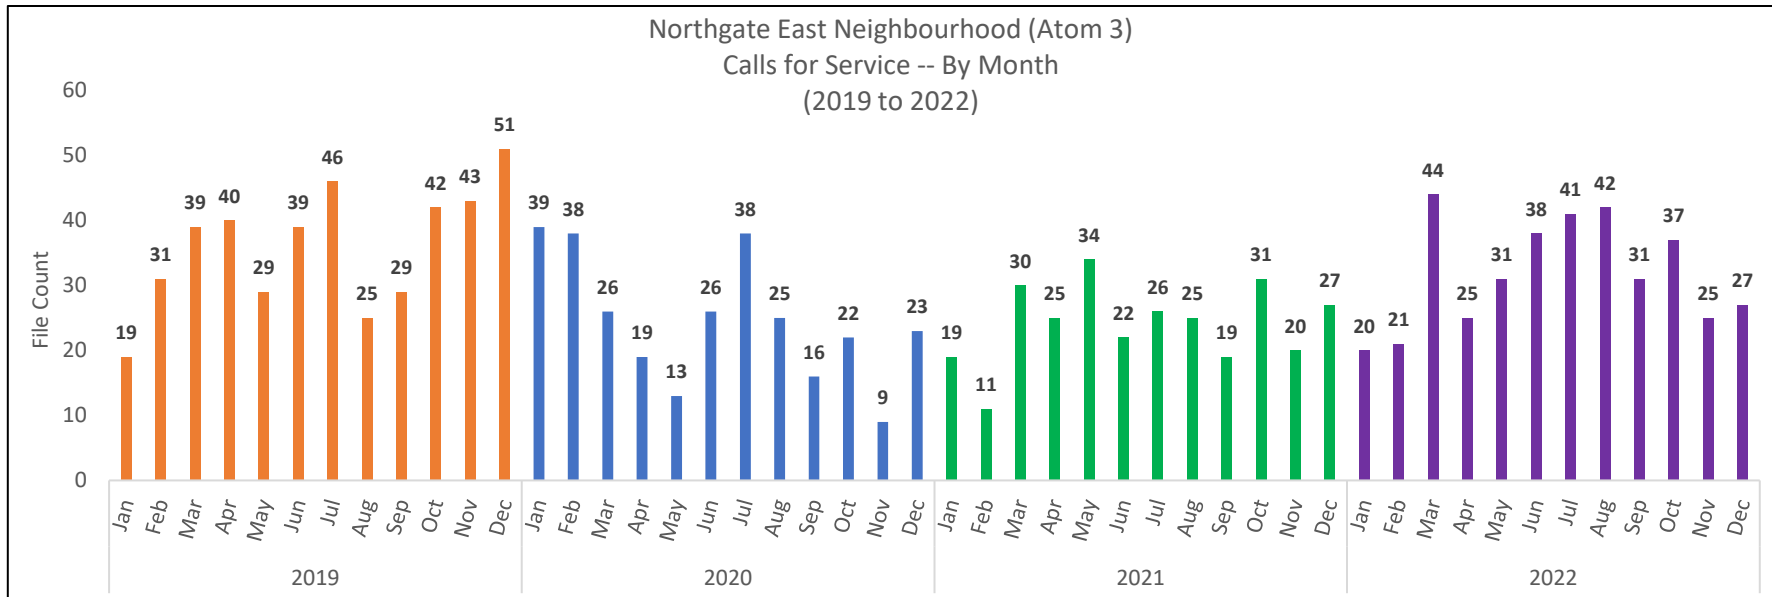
Northgate East Neighbourhood (Atom 3)
Calls for Service -- By Month
(2019 to 2022)

File Count

60
50
40
30
20
10
0

| Year | Month | File Count |
|---|---|---|
| 2019 | Jan | 19 |
| 2019 | Feb | 31 |
| 2019 | Mar | 39 |
| 2019 | Apr | 40 |
| 2019 | May | 29 |
| 2019 | Jun | 39 |
| 2019 | Jul | 46 |
| 2019 | Aug | 25 |
| 2019 | Sep | 29 |
| 2019 | Oct | 42 |
| 2019 | Nov | 43 |
| 2019 | Dec | 51 |
| 2020 | Jan | 39 |
| 2020 | Feb | 38 |
| 2020 | Mar | 26 |
| 2020 | Apr | 19 |
| 2020 | May | 13 |
| 2020 | Jun | 26 |
| 2020 | Jul | 38 |
| 2020 | Aug | 25 |
| 2020 | Sep | 16 |
| 2020 | Oct | 22 |
| 2020 | Nov | 9 |
| 2020 | Dec | 23 |
| 2021 | Jan | 19 |
| 2021 | Feb | 11 |
| 2021 | Mar | 30 |
| 2021 | Apr | 25 |
| 2021 | May | 34 |
| 2021 | Jun | 22 |
| 2021 | Jul | 26 |
| 2021 | Aug | 25 |
| 2021 | Sep | 19 |
| 2021 | Oct | 31 |
| 2021 | Nov | 20 |
| 2021 | Dec | 27 |
| 2022 | Jan | 20 |
| 2022 | Feb | 21 |
| 2022 | Mar | 44 |
| 2022 | Apr | 25 |
| 2022 | May | 31 |
| 2022 | Jun | 38 |
| 2022 | Jul | 41 |
| 2022 | Aug | 42 |
| 2022 | Sep | 31 |
| 2022 | Oct | 37 |
| 2022 | Nov | 25 |
| 2022 | Dec | 27 |